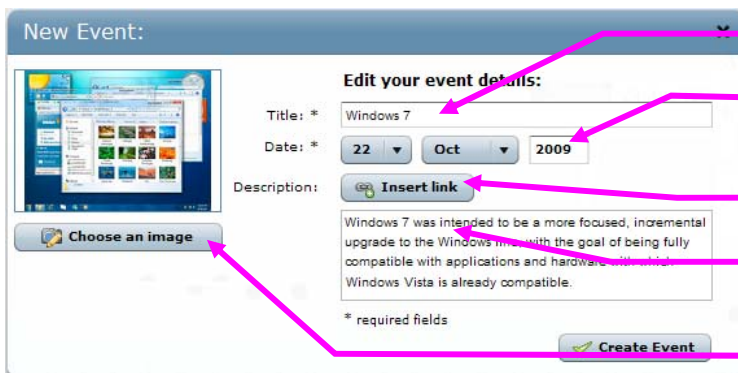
New Event:

Edit your event details:

Title: * Windows 7

Date: * 22 Oct 2009

Description: Insert link

Windows 7 was intended to be a more focused, incremental upgrade to the Windows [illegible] with the goal of being fully compatible with applications and hardware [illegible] Windows Vista is already compatible.

* required fields

Choose an image

Create Event